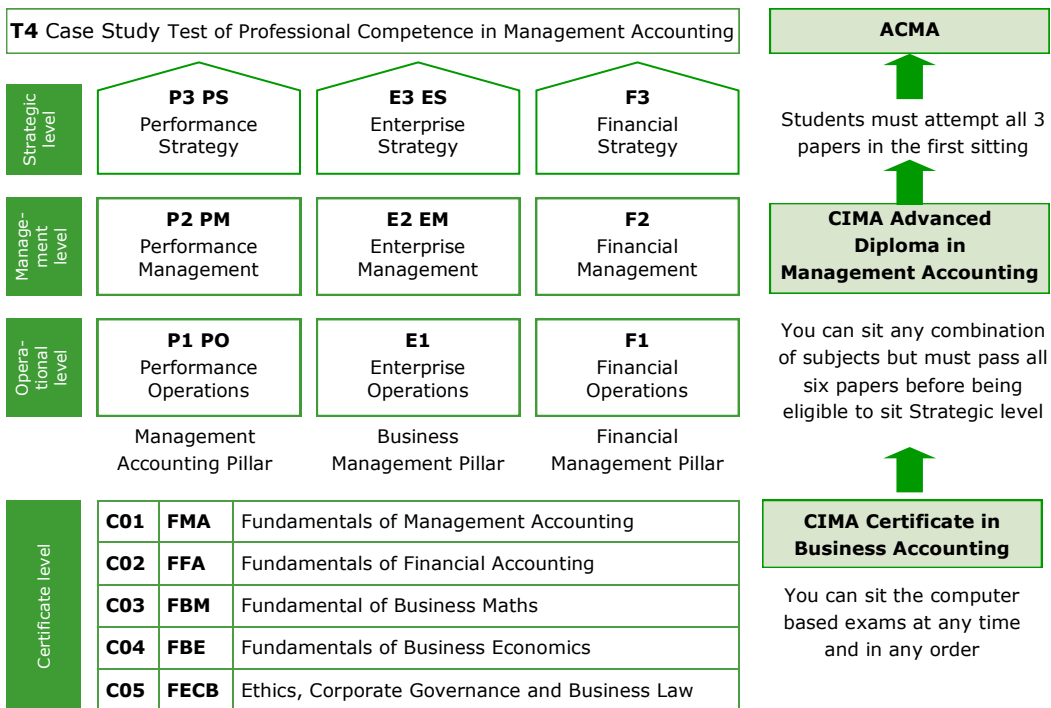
**T4** Case Study Test of Professional Competence in Management Accounting

**ACMA**

Strategic level

**P3 PS**
Performance Strategy

**E3 ES**
Enterprise Strategy

**F3**
Financial Strategy

Students must attempt all 3 papers in the first sitting

Management level

**P2 PM**
Performance Management

**E2 EM**
Enterprise Management

**F2**
Financial Management

**CIMA Advanced Diploma in Management Accounting**

Operational level

**P1 PO**
Performance Operations

**E1**
Enterprise Operations

**F1**
Financial Operations

You can sit any combination of subjects but must pass all six papers before being eligible to sit Strategic level

Management Accounting Pillar

Business Management Pillar

Financial Management Pillar

Certificate level

| **C01** | **FMA** | Fundamentals of Management Accounting |
|---|---|---|
| **C02** | **FFA** | Fundamentals of Financial Accounting |
| **C03** | **FBM** | Fundamental of Business Maths |
| **C04** | **FBE** | Fundamentals of Business Economics |
| **C05** | **FECB** | Ethics, Corporate Governance and Business Law |

**CIMA Certificate in Business Accounting**

You can sit the computer based exams at any time and in any order